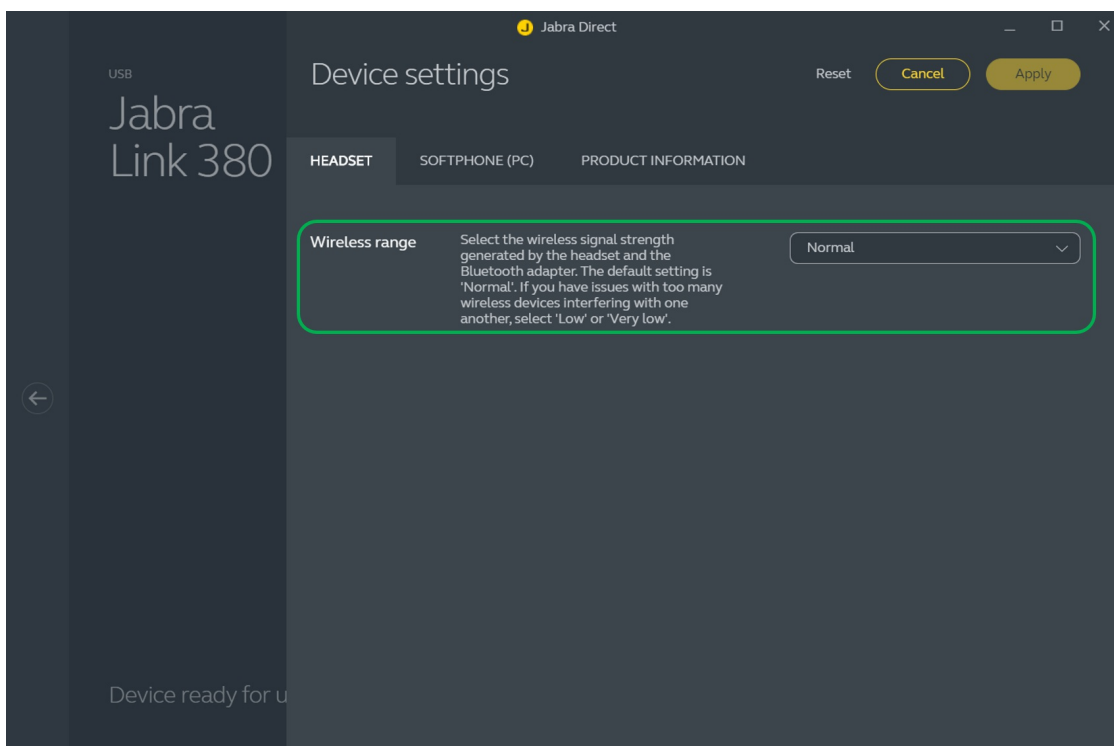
Jabra Direct

USB

Jabra Link 380

Device settings

Reset Cancel Apply

HEADSET SOFTPHONE (PC) PRODUCT INFORMATION

Wireless range

Select the wireless signal strength generated by the headset and the Bluetooth adapter. The default setting is 'Normal'. If you have issues with too many wireless devices interfering with one another, select 'Low' or 'Very low'.

Normal

Device ready for u